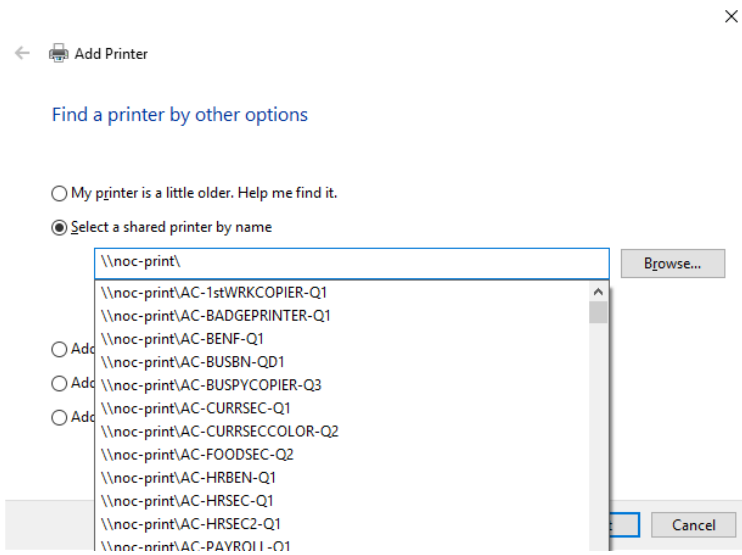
Add Printer

Find a printer by other options

My printer is a little older. Help me find it.

Select a shared printer by name

\\noc-print\

Browse...

\\noc-print\AC-1stWRKCOPIER-Q1
\\noc-print\AC-BADGEPRINTER-Q1
\\noc-print\AC-BENF-Q1
\\noc-print\AC-BUSBN-QD1
\\noc-print\AC-BUSPYCOPIER-Q3
\\noc-print\AC-CURRSEC-Q1
\\noc-print\AC-CURRSECCOLOR-Q2
\\noc-print\AC-FOODSEC-Q2
\\noc-print\AC-HRBEN-Q1
\\noc-print\AC-HRSEC-Q1
\\noc-print\AC-HRSEC2-Q1
\\noc-print\AC-PAYROLL-Q1

Add

Add

Add

Cancel